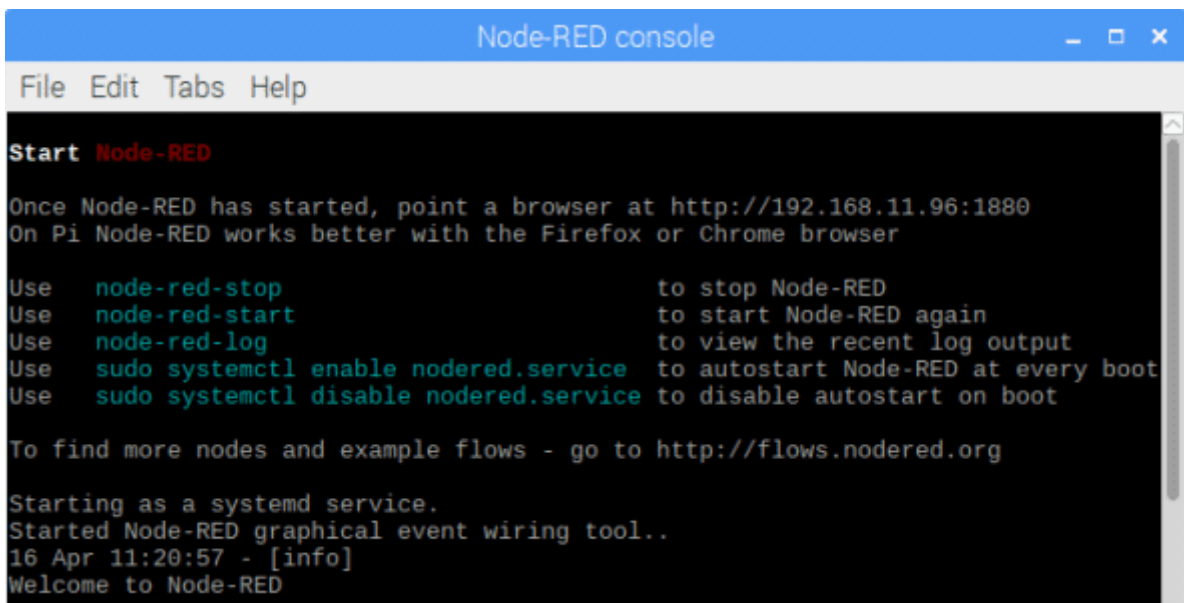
Node-RED console

File Edit Tabs Help

Start Node-RED

Once Node-RED has started, point a browser at http://192.168.11.96:1880
On Pi Node-RED works better with the Firefox or Chrome browser

| | | |
|---|---|---|
| Use | node-red-stop | to stop Node-RED |
| Use | node-red-start | to start Node-RED again |
| Use | node-red-log | to view the recent log output |
| Use | sudo systemctl enable nodered.service | to autostart Node-RED at every boot |
| Use | sudo systemctl disable nodered.service | to disable autostart on boot |

To find more nodes and example flows - go to http://flows.nodered.org

Starting as a systemd service.
Started Node-RED graphical event wiring tool..
16 Apr 11:20:57 - [info]
Welcome to Node-RED